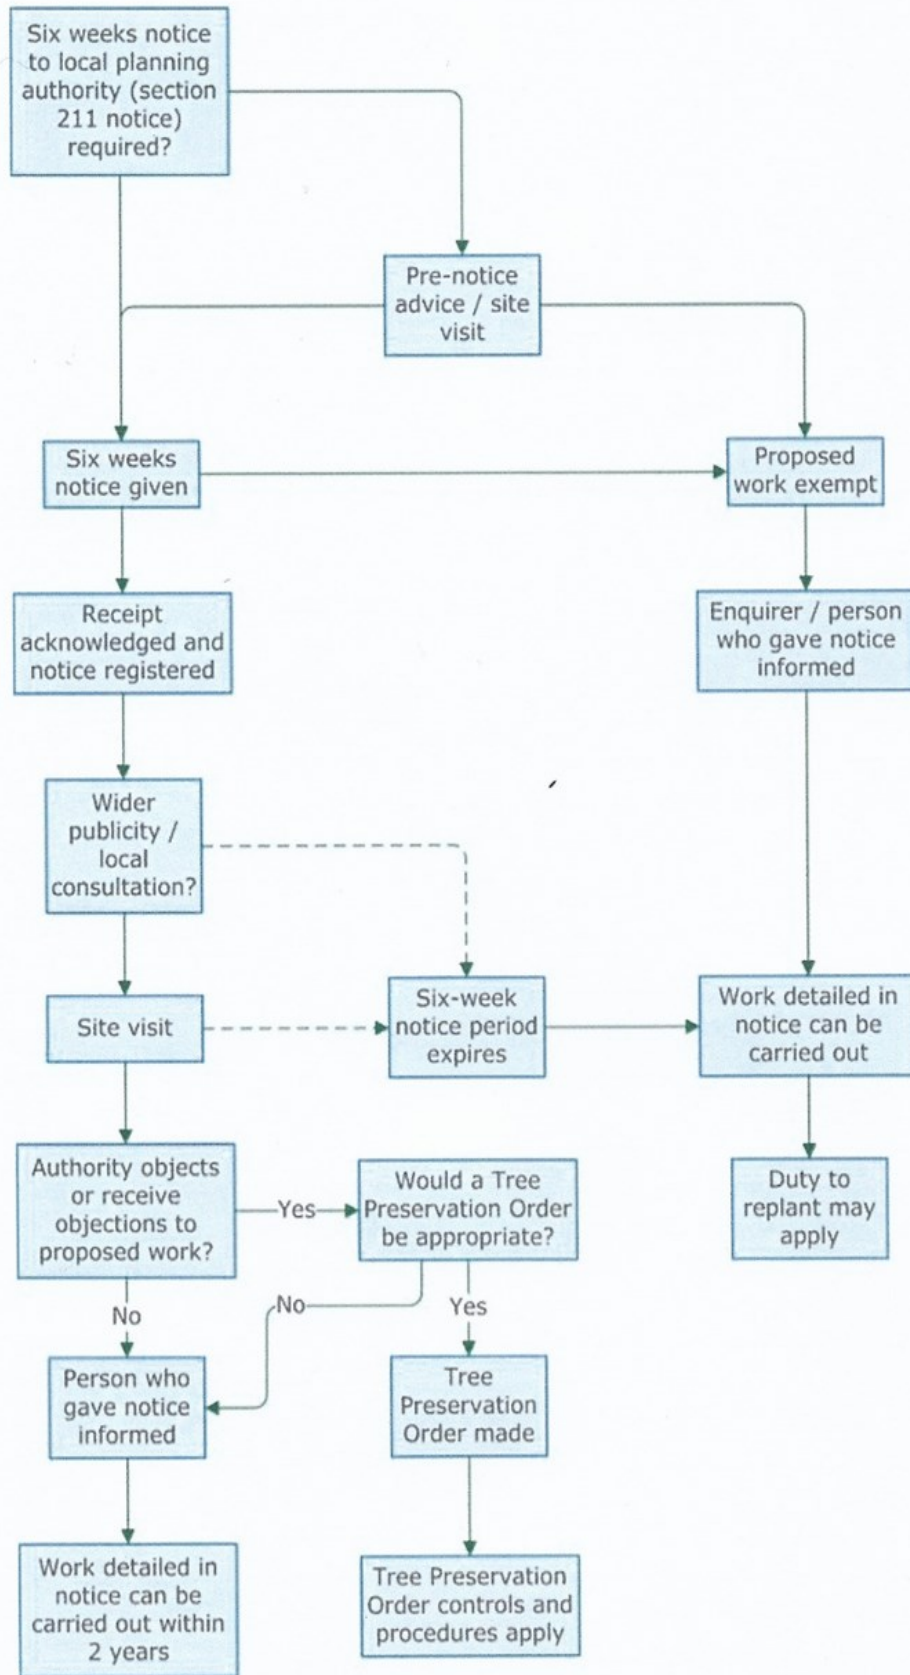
Six weeks notice to local planning authority (section 211 notice) required?

Pre-notice advice / site visit

Six weeks notice given

Proposed work exempt

Receipt acknowledged and notice registered

Enquirer / person who gave notice informed

Wider publicity / local consultation?

Site visit

Six-week notice period expires

Work detailed in notice can be carried out

Authority objects or receive objections to proposed work?

Yes

Would a Tree Preservation Order be appropriate?

Duty to replant may apply

No

No

Yes

Person who gave notice informed

Tree Preservation Order made

Work detailed in notice can be carried out within 2 years

Tree Preservation Order controls and procedures apply